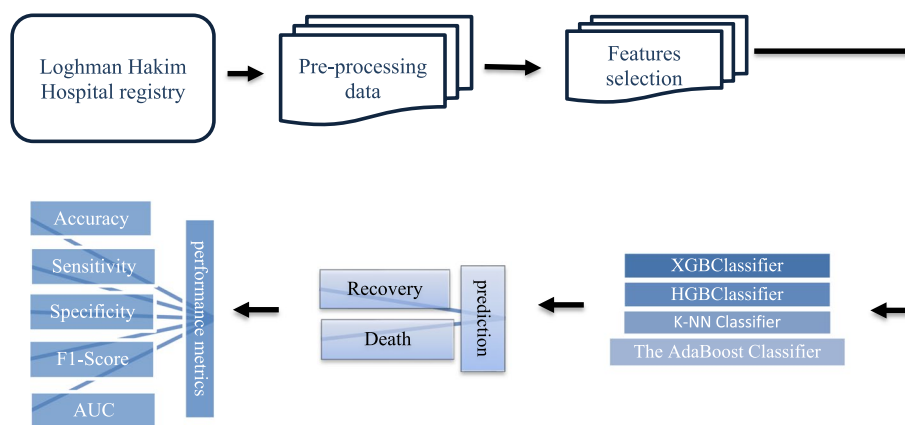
Loghman Hakim Hospital registry

Pre-processing data

Features selection

XGBClassifier

HGBClassifier

K-NN Classifier

The AdaBoost Classifier

prediction

Recovery

Death

performance metrics

Accuracy

Sensitivity

Specificity

F1-Score

AUC